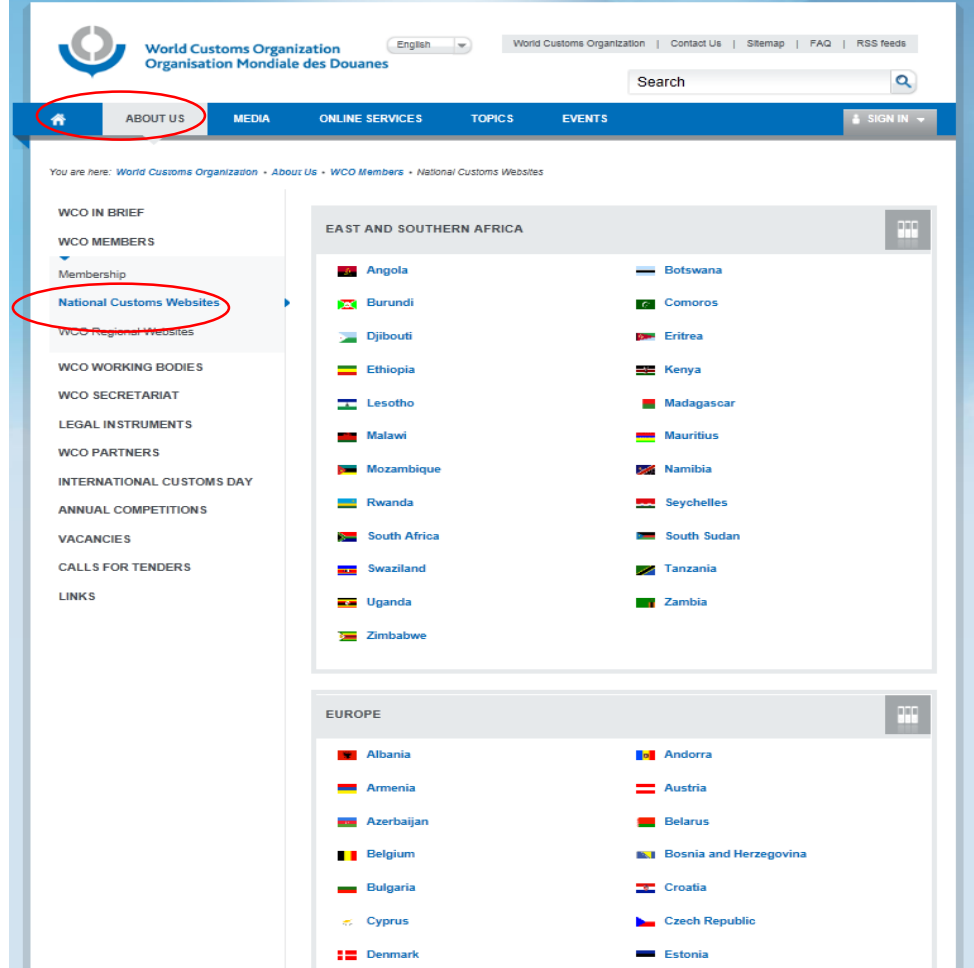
World Customs Organization
Organisation Mondiale des Douanes

English

World Customs Organization | Contact Us | Sitemap | FAQ | RSS feeds

Search

ABOUT US MEDIA ONLINE SERVICES TOPICS EVENTS SIGN IN

You are here: World Customs Organization • About Us • WCO Members • National Customs Websites

WCO IN BRIEF
WCO MEMBERS
Membership
National Customs Websites
WCO Regional Websites
WCO WORKING BODIES
WCO SECRETARIAT
LEGAL INSTRUMENTS
WCO PARTNERS
INTERNATIONAL CUSTOMS DAY
ANNUAL COMPETITIONS
VACANCIES
CALLS FOR TENDERS
LINKS

EAST AND SOUTHERN AFRICA

Angola
Burundi
Djibouti
Ethiopia
Lesotho
Malawi
Mozambique
Rwanda
South Africa
Swaziland
Uganda
Zimbabwe

Botswana
Comoros
Eritrea
Kenya
Madagascar
Mauritius
Namibia
Seychelles
South Sudan
Tanzania
Zambia

EUROPE

Albania
Armenia
Azerbaijan
Belgium
Bulgaria
Cyprus
Denmark

Andorra
Austria
Belarus
Bosnia and Herzegovina
Croatia
Czech Republic
Estonia